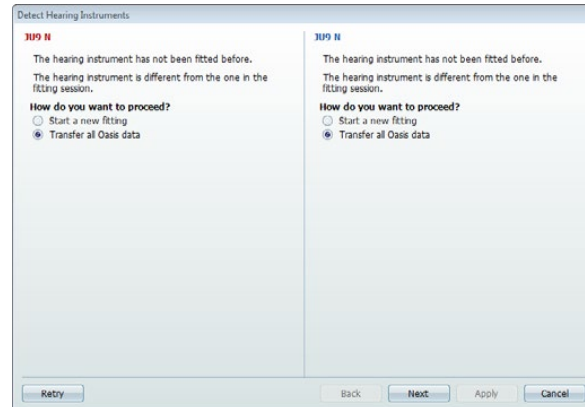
Detect Hearing Instruments

3U9 N

The hearing instrument has not been fitted before.

The hearing instrument is different from the one in the fitting session.

How do you want to proceed?

Start a new fitting

Transfer all Oasis data

3U9 N

The hearing instrument has not been fitted before.

The hearing instrument is different from the one in the fitting session.

How do you want to proceed?

Start a new fitting

Transfer all Oasis data

Retry

Back

Next

Apply

Cancel